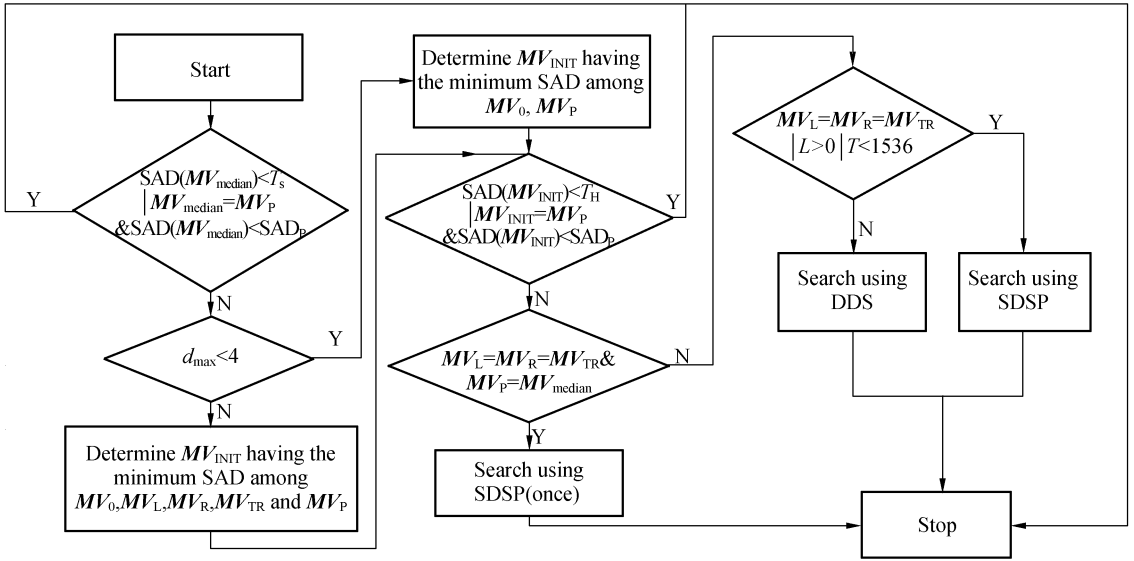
Start

SAD($\boldsymbol{MV}_{\text{median}}$)<$T_{\text{s}}$ | $\boldsymbol{MV}_{\text{median}}$=$\boldsymbol{MV}_{\text{P}}$ &SAD($\boldsymbol{MV}_{\text{median}}$)<SAD$_{\text{P}}$

Y

N

$d_{\max}$<4

Y

N

Determine $\boldsymbol{MV}_{\text{INIT}}$ having the minimum SAD among $\boldsymbol{MV}_0$,$\boldsymbol{MV}_{\text{L}}$,$\boldsymbol{MV}_{\text{R}}$,$\boldsymbol{MV}_{\text{TR}}$ and $\boldsymbol{MV}_{\text{P}}$

Determine $\boldsymbol{MV}_{\text{INIT}}$ having the minimum SAD among $\boldsymbol{MV}_0$, $\boldsymbol{MV}_{\text{P}}$

SAD($\boldsymbol{MV}_{\text{INIT}}$)<$T_{\text{H}}$ | $\boldsymbol{MV}_{\text{INIT}}$=$\boldsymbol{MV}_{\text{P}}$ &SAD($\boldsymbol{MV}_{\text{INIT}}$)<SAD$_{\text{P}}$

Y

N

$\boldsymbol{MV}_{\text{L}}$=$\boldsymbol{MV}_{\text{R}}$=$\boldsymbol{MV}_{\text{TR}}$& $\boldsymbol{MV}_{\text{P}}$=$\boldsymbol{MV}_{\text{median}}$

N

Y

Search using SDSP(once)

$\boldsymbol{MV}_{\text{L}}$=$\boldsymbol{MV}_{\text{R}}$=$\boldsymbol{MV}_{\text{TR}}$ | $L$>0 | $T$<1536

Y

N

Search using DDS

Search using SDSP

Stop